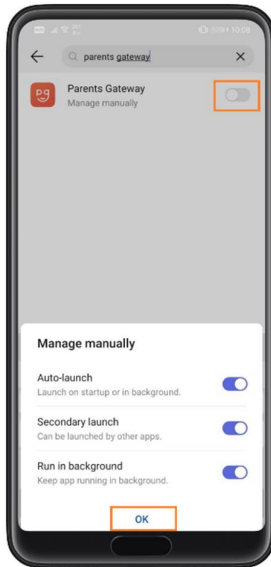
100% 10:28

parents gateway

Parents Gateway
Manage manually

Manage manually

Auto-launch
Launch on startup or in background.

Secondary launch
Can be launched by other apps.

Run in background
Keep app running in background.

OK